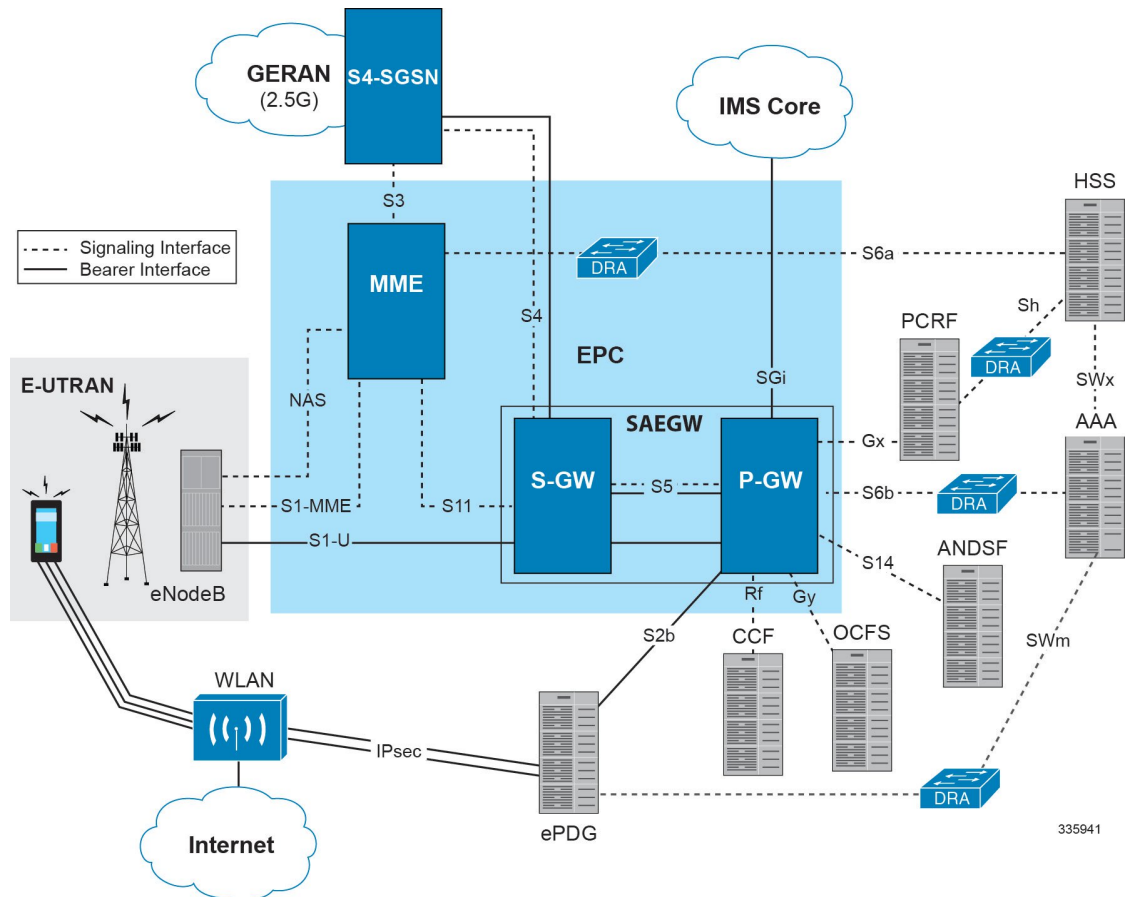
GERAN (2.5G)

S4-SGSN

IMS Core

HSS

Signaling Interface
Bearer Interface

S3

MME

DRA

S6a

S4

PCRF

Sh

DRA

EPC

SGi

SWx

E-UTRAN

NAS

SAEGW

AAA

Gx

S-GW

S5

P-GW

S1-MME

S11

S6b

DRA

S1-U

S14

ANDSF

eNodeB

Rf

Gy

S2b

CCF

OCFS

SWm

WLAN

IPsec

DRA

Internet

ePDG

335941